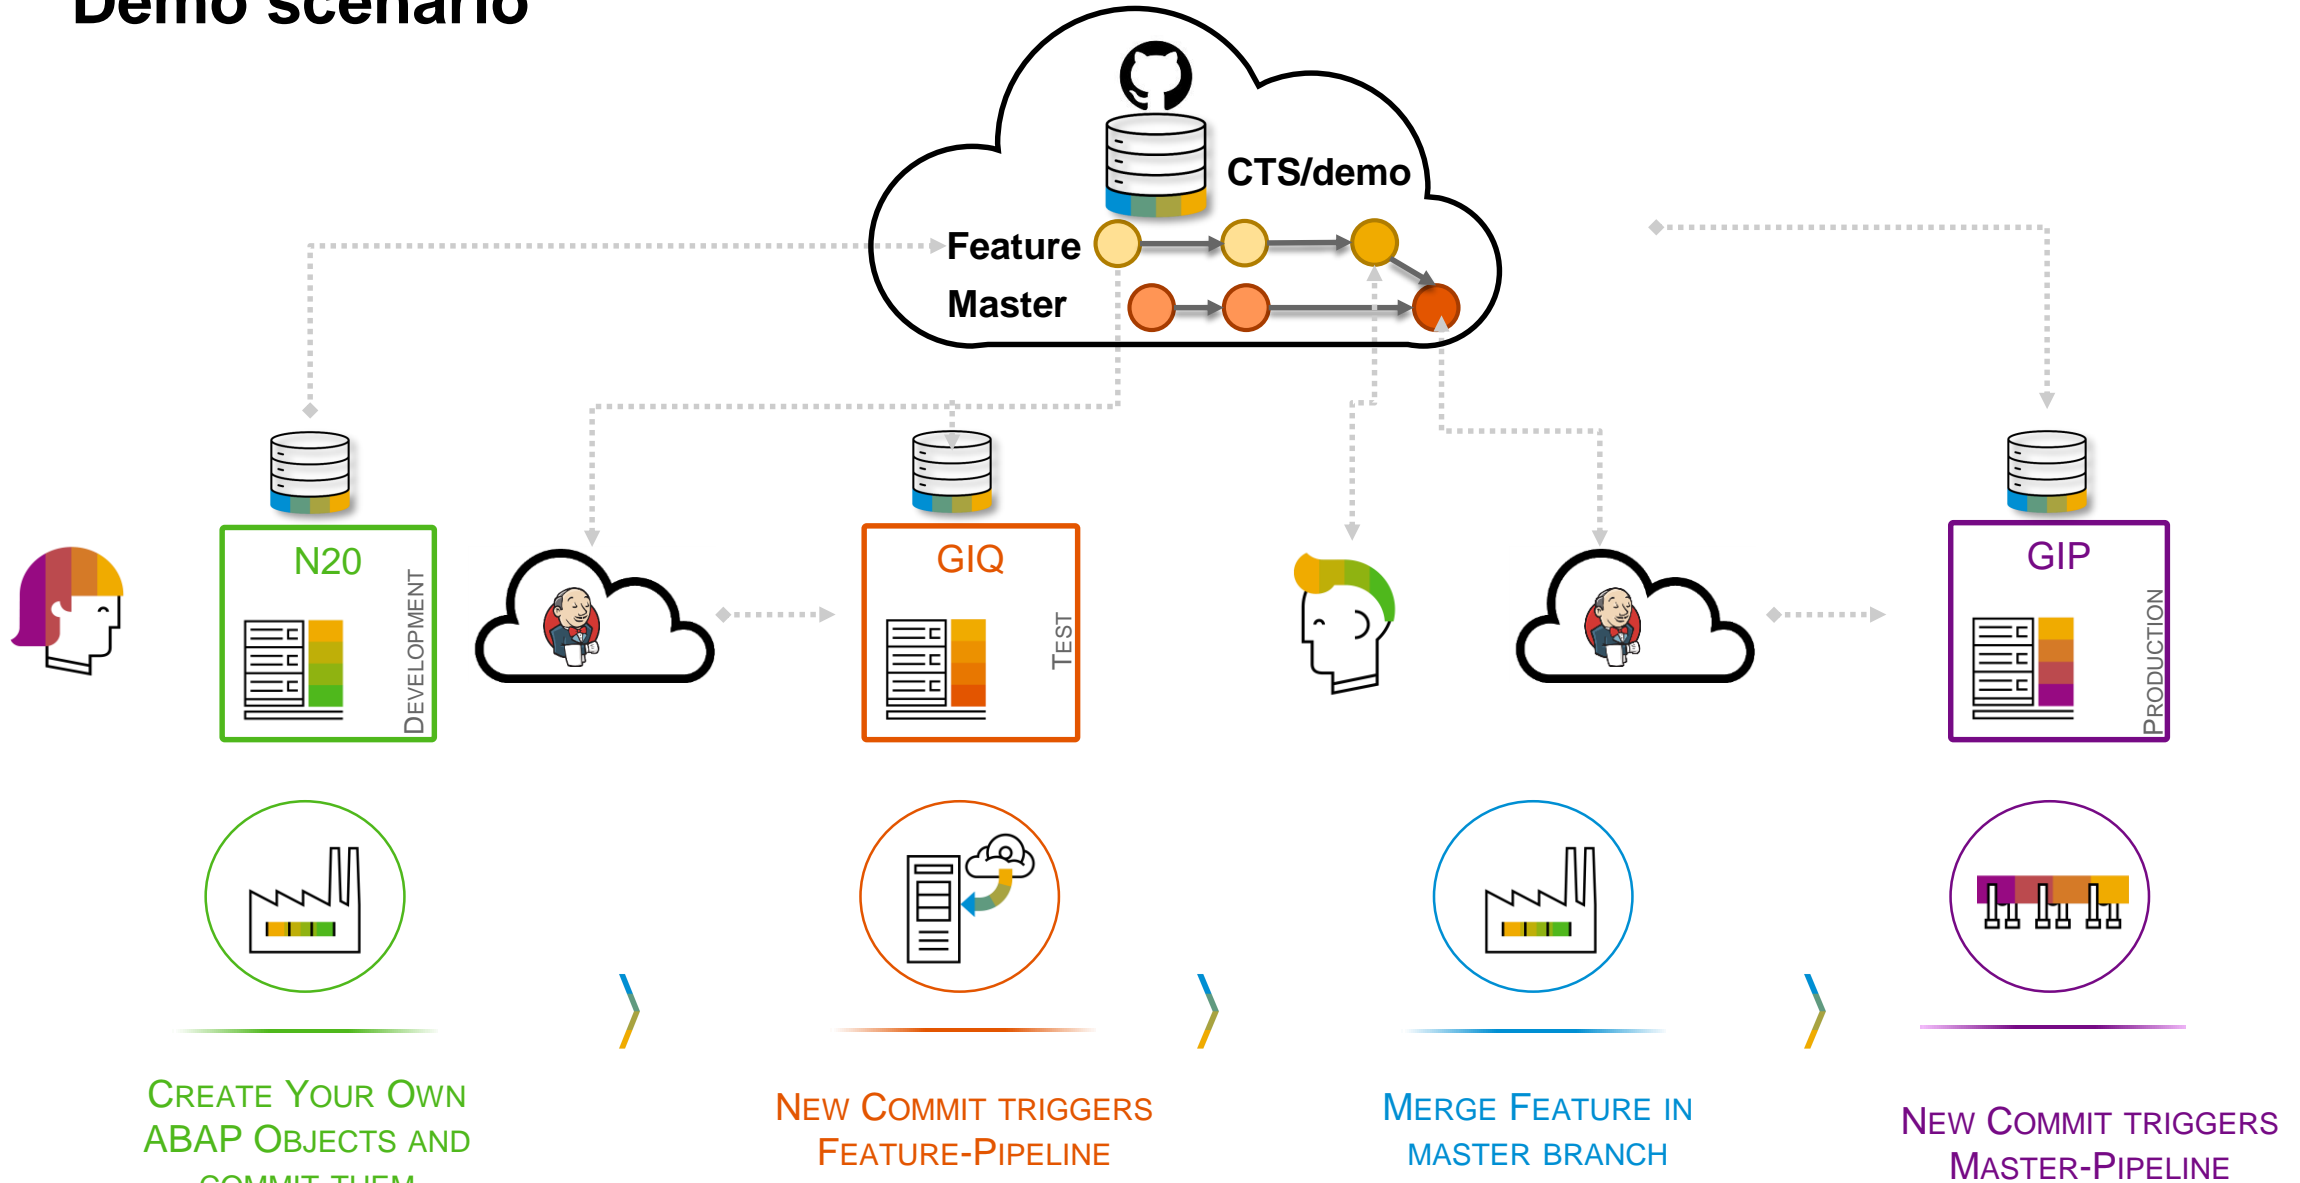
Demo scenario

CTS/demo

Feature

Master

N20

DEVELOPMENT

GIQ

TEST

GIP

PRODUCTION

CREATE YOUR OWN ABAP OBJECTS AND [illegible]

NEW COMMIT TRIGGERS FEATURE-PIPELINE

MERGE FEATURE IN MASTER BRANCH

NEW COMMIT TRIGGERS MASTER-PIPELINE